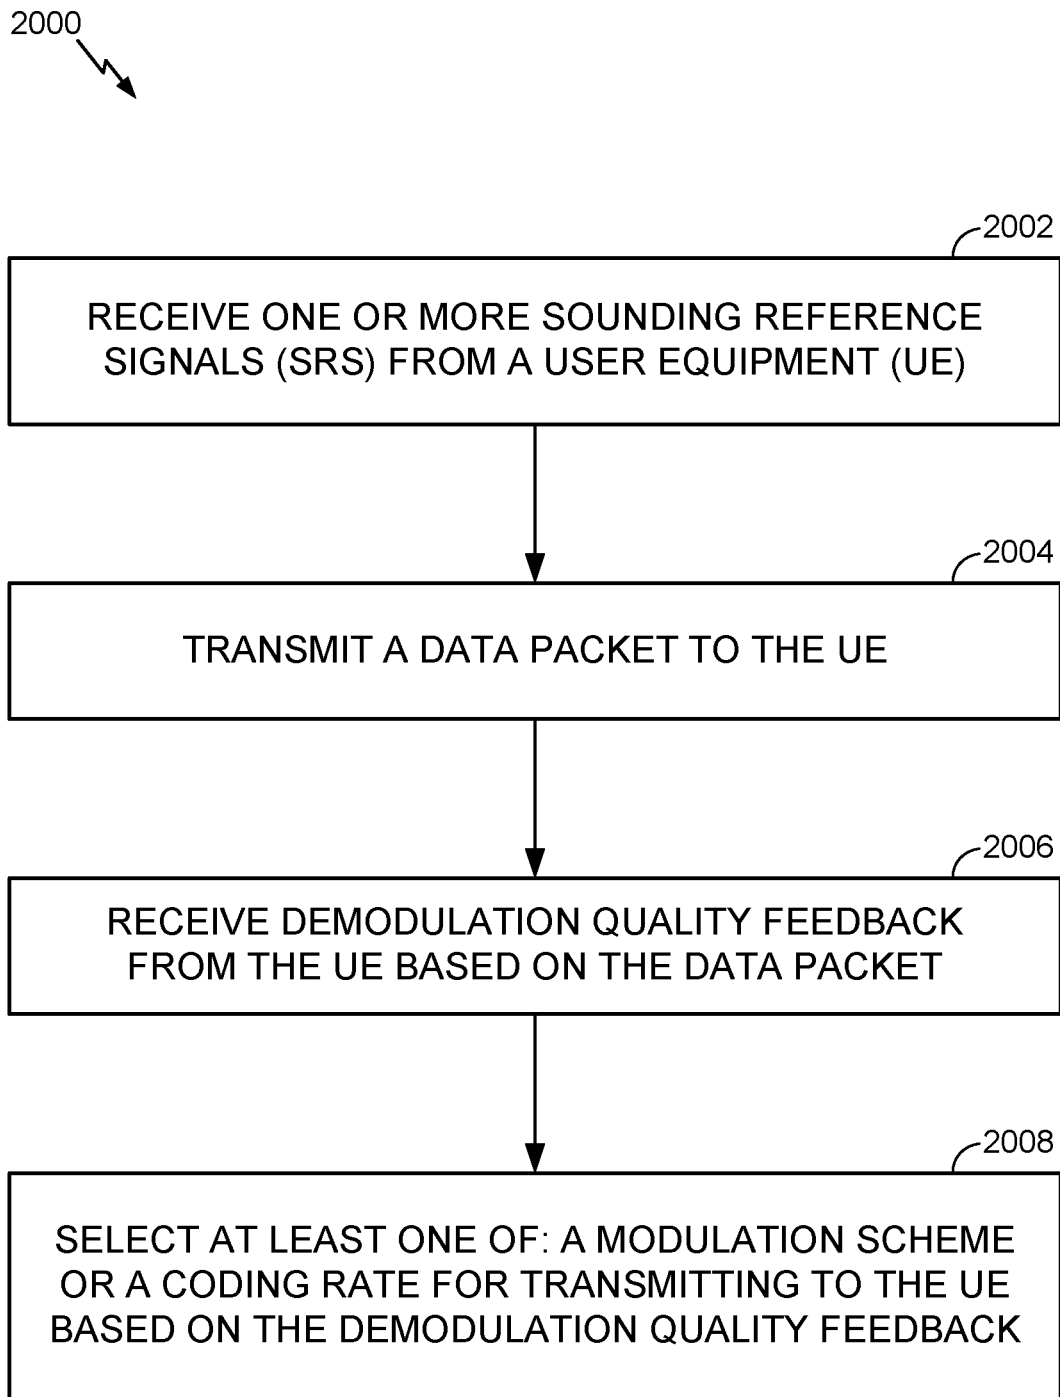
2000

2002

RECEIVE ONE OR MORE SOUNDING REFERENCE SIGNALS (SRS) FROM A USER EQUIPMENT (UE)

2004

TRANSMIT A DATA PACKET TO THE UE

2006

RECEIVE DEMODULATION QUALITY FEEDBACK FROM THE UE BASED ON THE DATA PACKET

2008

SELECT AT LEAST ONE OF: A MODULATION SCHEME OR A CODING RATE FOR TRANSMITTING TO THE UE BASED ON THE DEMODULATION QUALITY FEEDBACK